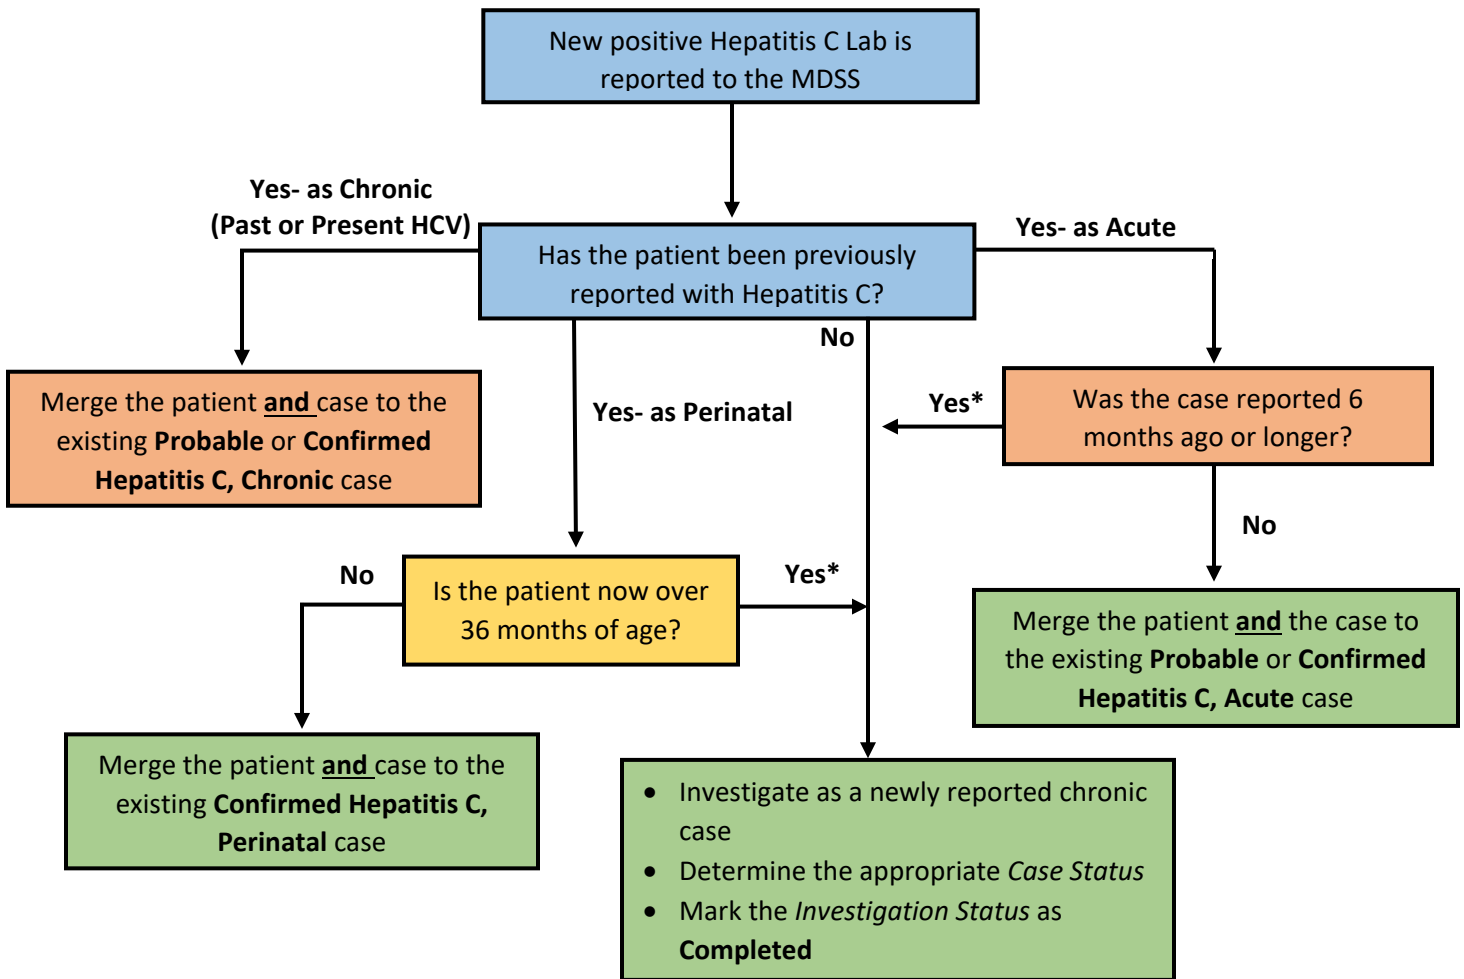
New positive Hepatitis C Lab is reported to the MDSS

Yes- as Chronic (Past or Present HCV)

Has the patient been previously reported with Hepatitis C?

Yes- as Acute

No

Merge the patient and case to the existing Probable or Confirmed Hepatitis C, Chronic case

Yes- as Perinatal

Yes*

Was the case reported 6 months ago or longer?

No

No

Is the patient now over 36 months of age?

Yes*

Merge the patient and the case to the existing Probable or Confirmed Hepatitis C, Acute case

Merge the patient and case to the existing Confirmed Hepatitis C, Perinatal case

- Investigate as a newly reported chronic case
- Determine the appropriate Case Status
- Mark the Investigation Status as Completed